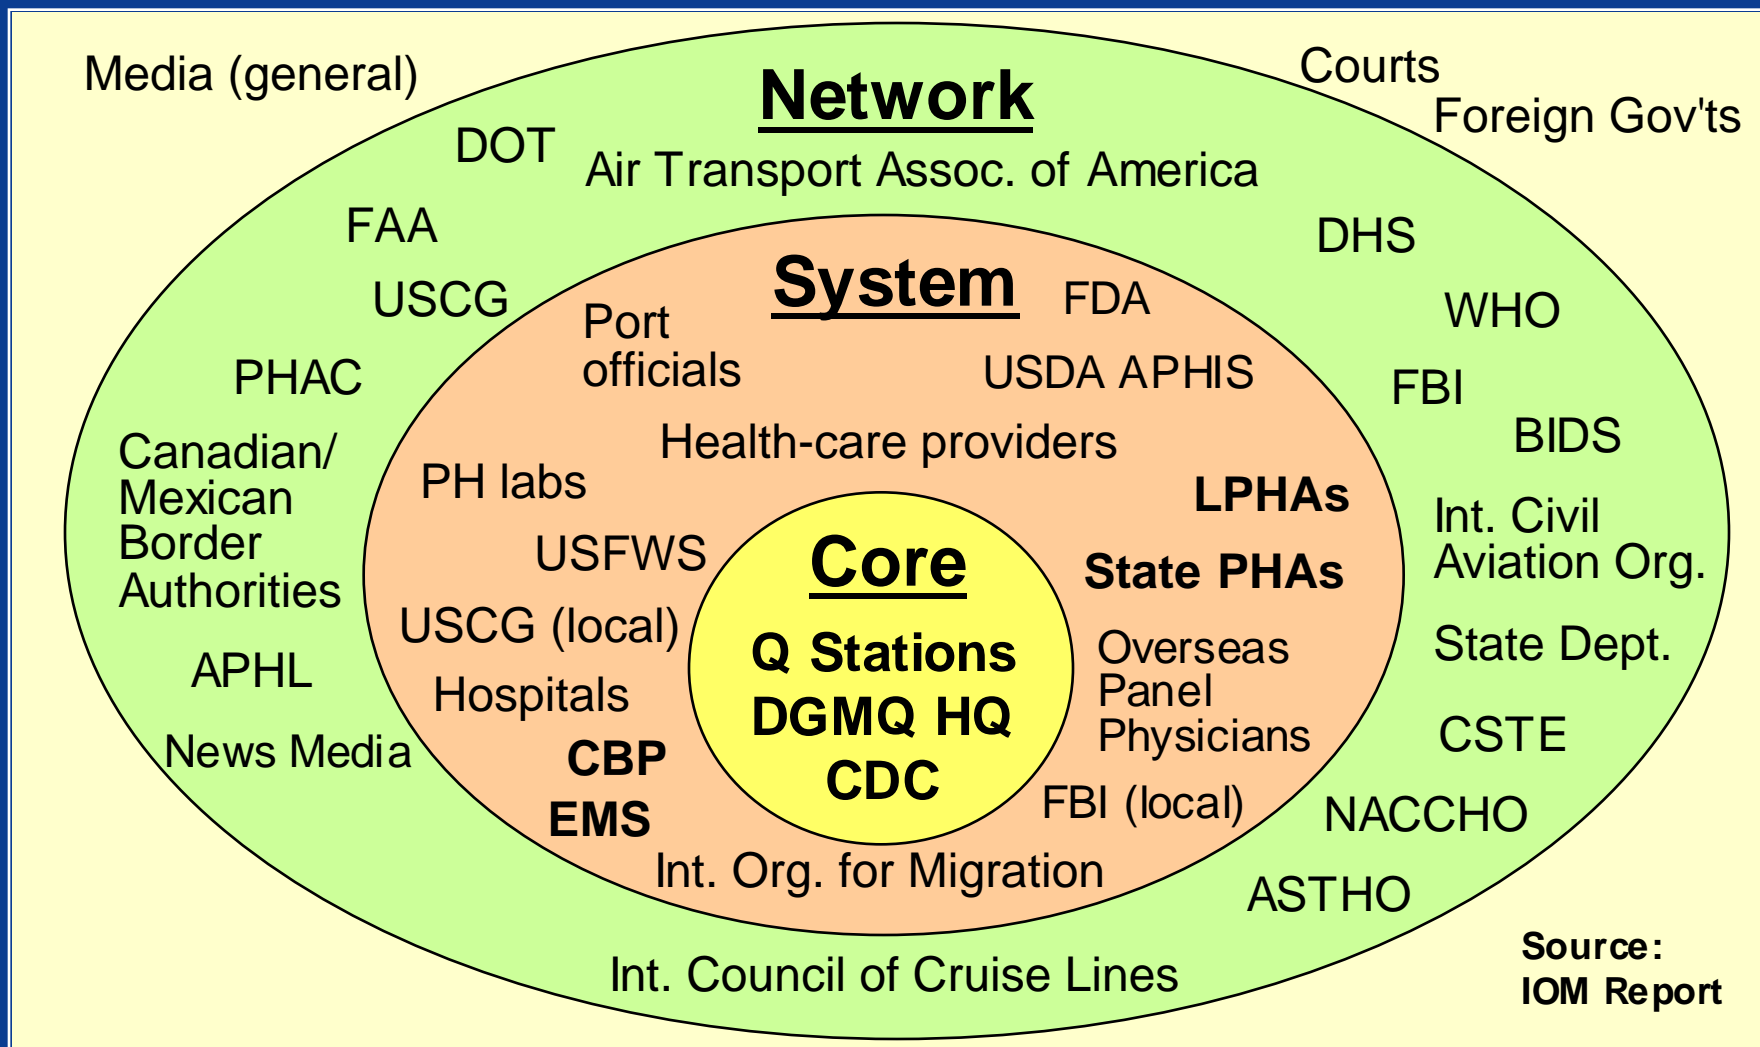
Media (general)

Courts

Foreign Gov'ts

Network

DOT

Air Transport Assoc. of America

FAA

DHS

USCG

WHO

PHAC

FBI

BIDS

Canadian/ Mexican Border Authorities

Int. Civil Aviation Org.

State Dept.

APHL

CSTE

News Media

NACCHO

ASTHO

System

Port officials

FDA

USDA APHIS

Health-care providers

PH labs

LPHAs

USFWS

State PHAs

USCG (local)

Overseas Panel Physicians

Hospitals

CBP

EMS

FBI (local)

Int. Org. for Migration

Core

Q Stations

DGMQ HQ

CDC

Int. Council of Cruise Lines

Source: IOM Report